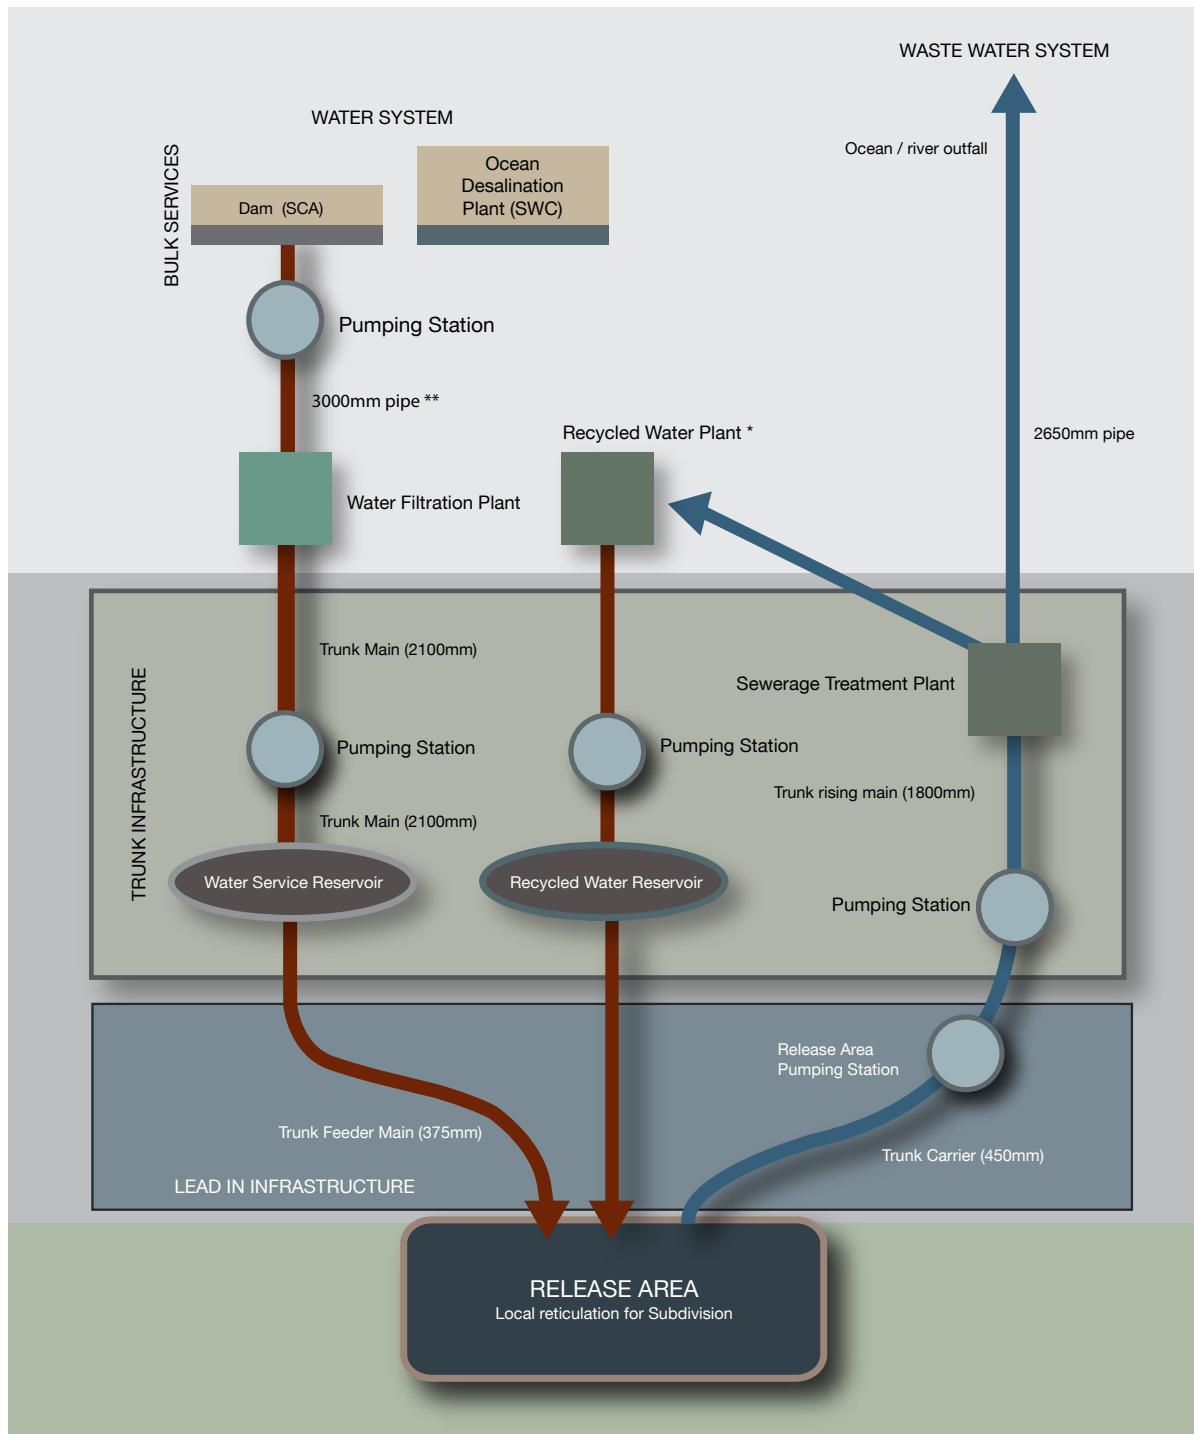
WASTE WATER SYSTEM

WATER SYSTEM

BULK SERVICES

Dam (SCA)

Ocean Desalination Plant (SWC)

Ocean / river outfall

Pumping Station

3000mm pipe **

Recycled Water Plant *

2650mm pipe

Water Filtration Plant

TRUNK INFRASTRUCTURE

Trunk Main (2100mm)

Sewerage Treatment Plant

Pumping Station

Pumping Station

Trunk rising main (1800mm)

Trunk Main (2100mm)

Water Service Reservoir

Recycled Water Reservoir

Pumping Station

Release Area Pumping Station

Trunk Feeder Main (375mm)

Trunk Carrier (450mm)

LEAD IN INFRASTRUCTURE

RELEASE AREA
Local reticulation for Subdivision